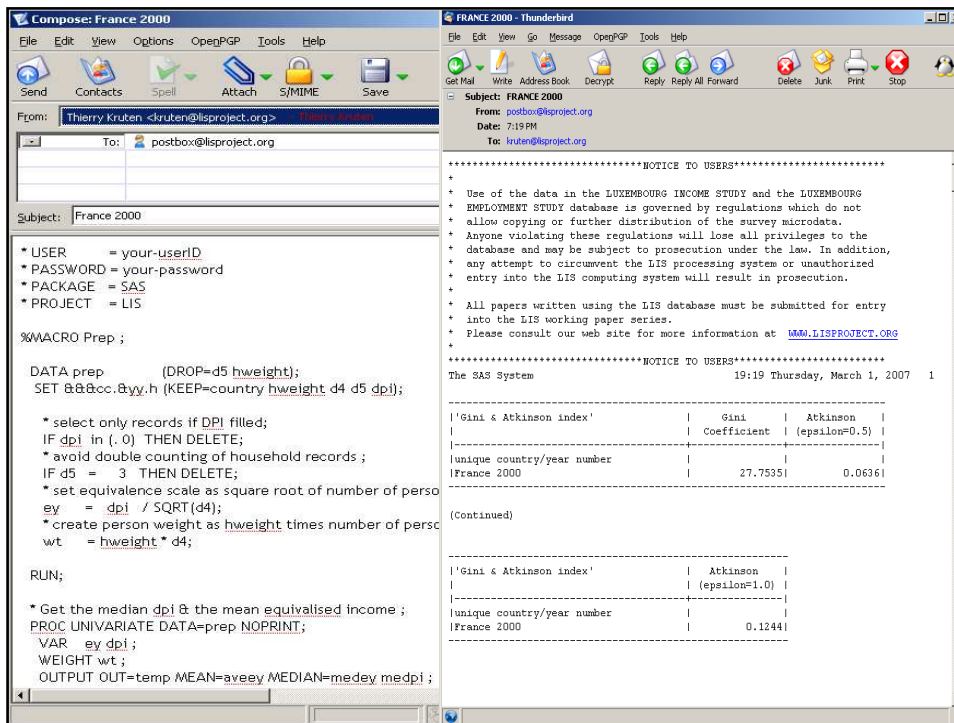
Compose: France 2000

File Edit View Options OpenPGP Tools Help

Send Contacts Spell Attach S/MIME Save

From: Thierry Kruten <kruten@lisproject.org> Thierry Kruten

To: postbox@lisproject.org

Subject: France 2000

* USER = your-userID
* PASSWORD = your-password
* PACKAGE = SAS
* PROJECT = LIS

%MACRO Prep ;

DATA prep (DROP=d5 hweight);
SET &&&cc.&yy.h (KEEP=country hweight d4 d5 dpi);

* select only records if DPI filled;
IF dpi in (. 0) THEN DELETE;
* avoid double counting of household records ;
IF d5 = 3 THEN DELETE;
* set equivalence scale as square root of number of perso
ey = dpi / SQRT(d4);
* create person weight as hweight times number of perso
wt = hweight * d4;

RUN;

* Get the median dpi & the mean equivalised income ;
PROC UNIVARIATE DATA=prep NOPRINT;
VAR ey dpi ;
WEIGHT wt ;
OUTPUT OUT=temp MEAN=aveey MEDIAN=medey medpi ;

FRANCE 2000 - Thunderbird

File Edit View Go Message OpenPGP Tools Help

Get Mail Write Address Book Decrypt Reply Reply All Forward Delete Junk Print Stop

Subject: FRANCE 2000
From: postbox@lisproject.org
Date: 7:19 PM
To: kruten@lisproject.org

********************************NOTICE TO USERS*************************
*
* Use of the data in the LUXEMBOURG INCOME STUDY and the LUXEMBOURG
* EMPLOYMENT STUDY database is governed by regulations which do not
* allow copying or further distribution of the survey microdata.
* Anyone violating these regulations will lose all privileges to the
* database and may be subject to prosecution under the law. In addition,
* any attempt to circumvent the LIS processing system or unauthorized
* entry into the LIS computing system will result in prosecution.
*
* All papers written using the LIS database must be submitted for entry
* into the LIS working paper series.
* Please consult our web site for more information at WWW.LISPROJECT.ORG
*
********************************NOTICE TO USERS*************************
The SAS System 19:19 Thursday, March 1, 2007 1

| 'Gini & Atkinson index' | Gini Coefficient | Atkinson (epsilon=0.5) |
|---|---|---|
| unique country/year number | | |
| France 2000 | 27.7535 | 0.0636 |

(Continued)

| 'Gini & Atkinson index' | Atkinson (epsilon=1.0) |
|---|---|
| unique country/year number | |
| France 2000 | 0.1244 |